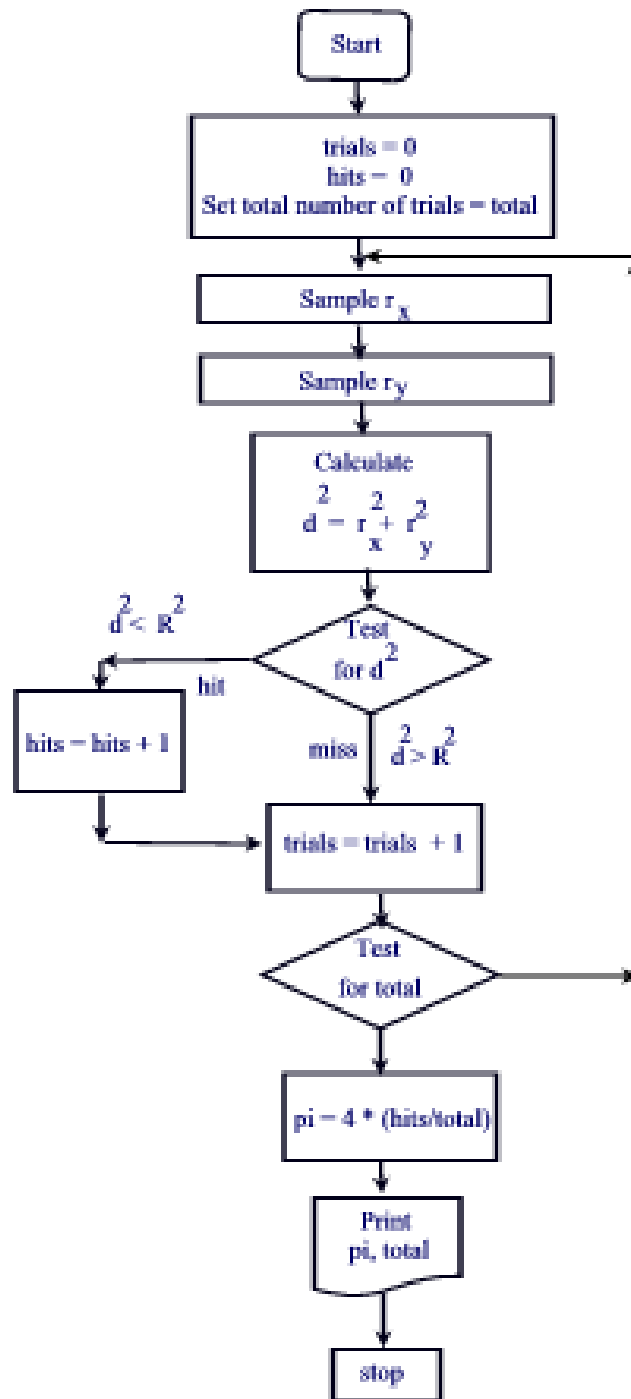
Start

trials = 0
hits = 0
Set total number of trials = total

Sample $r_x$

Sample $r_y$

Calculate
$d^2 = r_x^2 + r_y^2$

$d^2 < R^2$

Test
for $d^2$

hit

hits = hits + 1

miss

$d^2 > R^2$

trials = trials + 1

Test
for total

pi = 4 * (hits/total)

Print
pi, total

stop